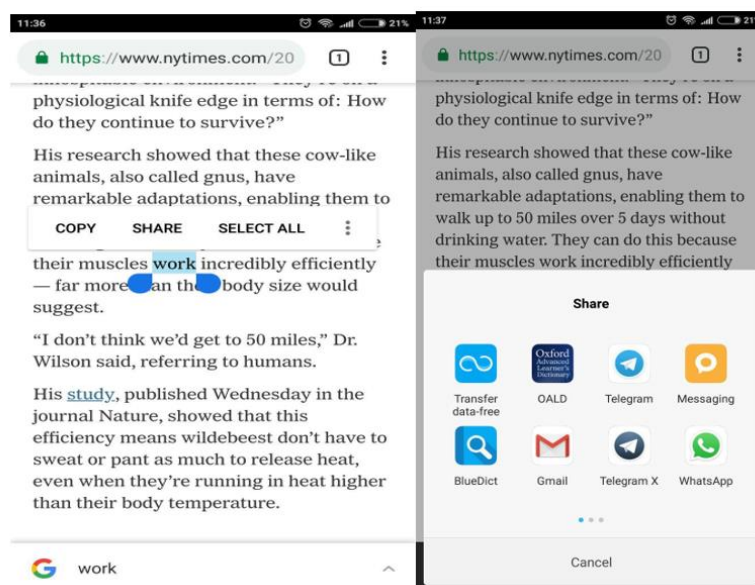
11:36 21%

https://www.nytimes.com/20 1

physiological knife edge in terms of: How do they continue to survive?"

His research showed that these cow-like animals, also called gnus, have remarkable adaptations, enabling them to

COPY SHARE SELECT ALL

their muscles work incredibly efficiently — far more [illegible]an th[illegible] body size would suggest.

"I don't think we'd get to 50 miles," Dr. Wilson said, referring to humans.

His study, published Wednesday in the journal Nature, showed that this efficiency means wildebeest don't have to sweat or pant as much to release heat, even when they're running in heat higher than their body temperature.

work

11:37 21

https://www.nytimes.com/20 1

physiological knife edge in terms of: How do they continue to survive?"

His research showed that these cow-like animals, also called gnus, have remarkable adaptations, enabling them to walk up to 50 miles over 5 days without drinking water. They can do this because their muscles work incredibly efficiently

Share

Transfer data-free

Oxford Advanced Learner's Dictionary

OALD

Telegram

Messaging

BlueDict

Gmail

Telegram X

WhatsApp

Cancel